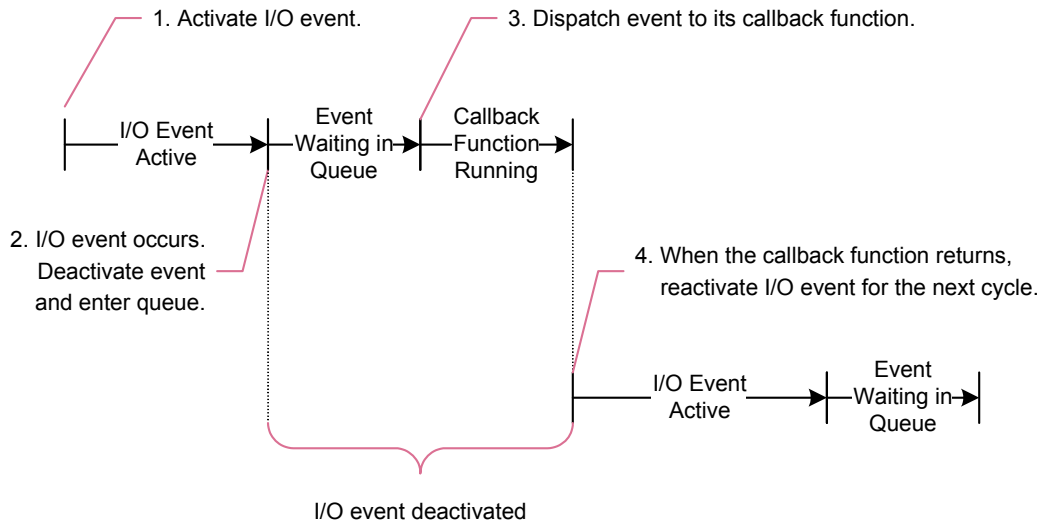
1. Activate I/O event.

3. Dispatch event to its callback function.

I/O Event Active

Event Waiting in Queue

Callback Function Running

2. I/O event occurs. Deactivate event and enter queue.

4. When the callback function returns, reactivate I/O event for the next cycle.

I/O Event Active

Event Waiting in Queue

I/O event deactivated